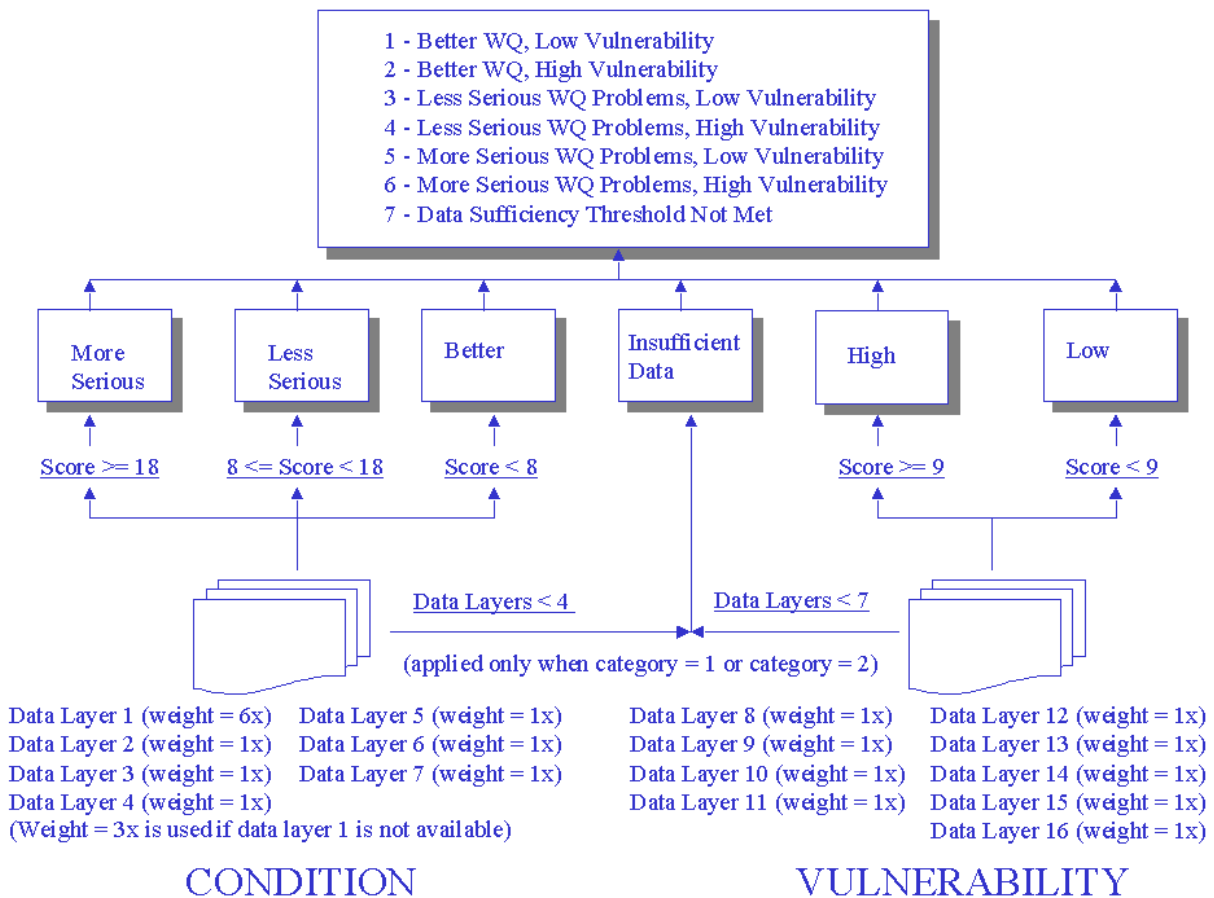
1 - Better WQ, Low Vulnerability
2 - Better WQ, High Vulnerability
3 - Less Serious WQ Problems, Low Vulnerability
4 - Less Serious WQ Problems, High Vulnerability
5 - More Serious WQ Problems, Low Vulnerability
6 - More Serious WQ Problems, High Vulnerability
7 - Data Sufficiency Threshold Not Met

More Serious

Less Serious

Better

Insufficient Data

High

Low

Score >= 18

8 <= Score < 18

Score < 8

Score >= 9

Score < 9

Data Layers < 4

Data Layers < 7

(applied only when category = 1 or category = 2)

Data Layer 1 (weight = 6x)
Data Layer 2 (weight = 1x)
Data Layer 3 (weight = 1x)
Data Layer 4 (weight = 1x)
(Weight = 3x is used if data layer 1 is not available)

Data Layer 5 (weight = 1x)
Data Layer 6 (weight = 1x)
Data Layer 7 (weight = 1x)

Data Layer 8 (weight = 1x)
Data Layer 9 (weight = 1x)
Data Layer 10 (weight = 1x)
Data Layer 11 (weight = 1x)

Data Layer 12 (weight = 1x)
Data Layer 13 (weight = 1x)
Data Layer 14 (weight = 1x)
Data Layer 15 (weight = 1x)
Data Layer 16 (weight = 1x)

CONDITION

VULNERABILITY